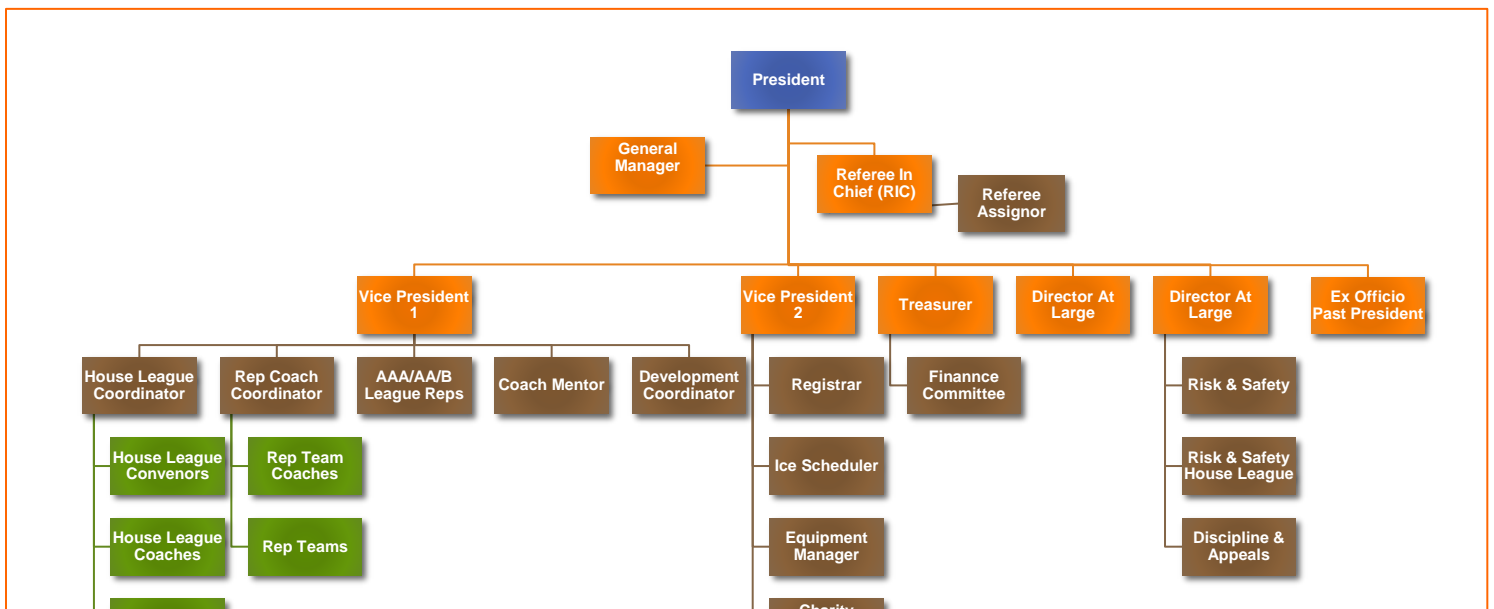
President

General Manager

Referee In Chief (RIC)

Referee Assignor

Vice President 1

Vice President 2

Treasurer

Director At Large

Director At Large

Ex Officio Past President

House League Coordinator

Rep Coach Coordinator

AAA/AA/B League Reps

Coach Mentor

Development Coordinator

Registrar

Finannce Committee

Risk & Safety

House League Convenors

Rep Team Coaches

Ice Scheduler

Risk & Safety House League

House League Coaches

Rep Teams

Equipment Manager

Discipline & Appeals

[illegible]